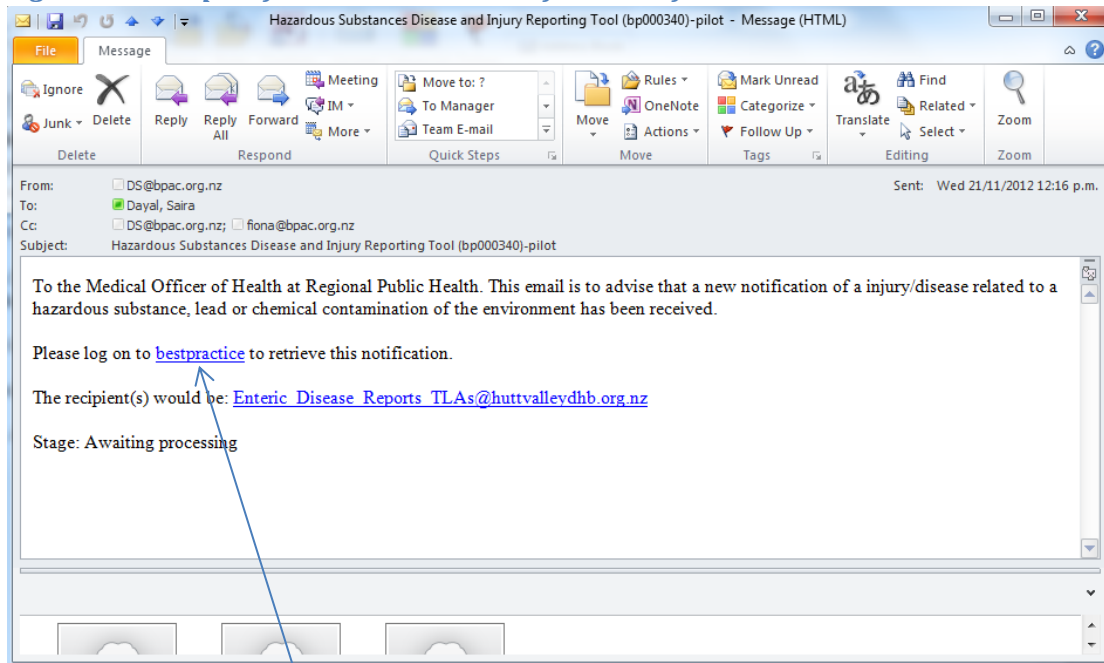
Hazardous Substances Disease and Injury Reporting Tool (bp000340)-pilot - Message (HTML)

File Message

Ignore Junk Delete Reply Reply All Forward Meeting IM More Move to: ? To Manager Team E-mail Move Rules OneNote Actions Mark Unread Categorize Follow Up Translate Find Related Select Zoom

Delete Respond Quick Steps Move Tags Editing Zoom

From: DS@bpac.org.nz
To: Dayal, Saira
Cc: DS@bpac.org.nz; fiona@bpac.org.nz
Subject: Hazardous Substances Disease and Injury Reporting Tool (bp000340)-pilot

Sent: Wed 21/11/2012 12:16 p.m.

To the Medical Officer of Health at Regional Public Health. This email is to advise that a new notification of a injury/disease related to a hazardous substance, lead or chemical contamination of the environment has been received.

Please log on to bestpractice to retrieve this notification.

The recipient(s) would be: Enteric_Disease_Reports_TLAs@huttvalleydhb.org.nz

Stage: Awaiting processing